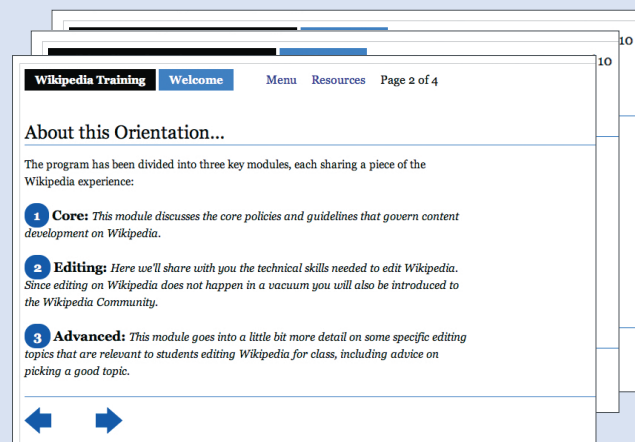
10

10

Wikipedia Training Welcome Menu Resources Page 2 of 4

About this Orientation...

The program has been divided into three key modules, each sharing a piece of the Wikipedia experience:

1 Core: This module discusses the core policies and guidelines that govern content development on Wikipedia.

2 Editing: Here we'll share with you the technical skills needed to edit Wikipedia. Since editing on Wikipedia does not happen in a vacuum you will also be introduced to the Wikipedia Community.

3 Advanced: This module goes into a little bit more detail on some specific editing topics that are relevant to students editing Wikipedia for class, including advice on picking a good topic.